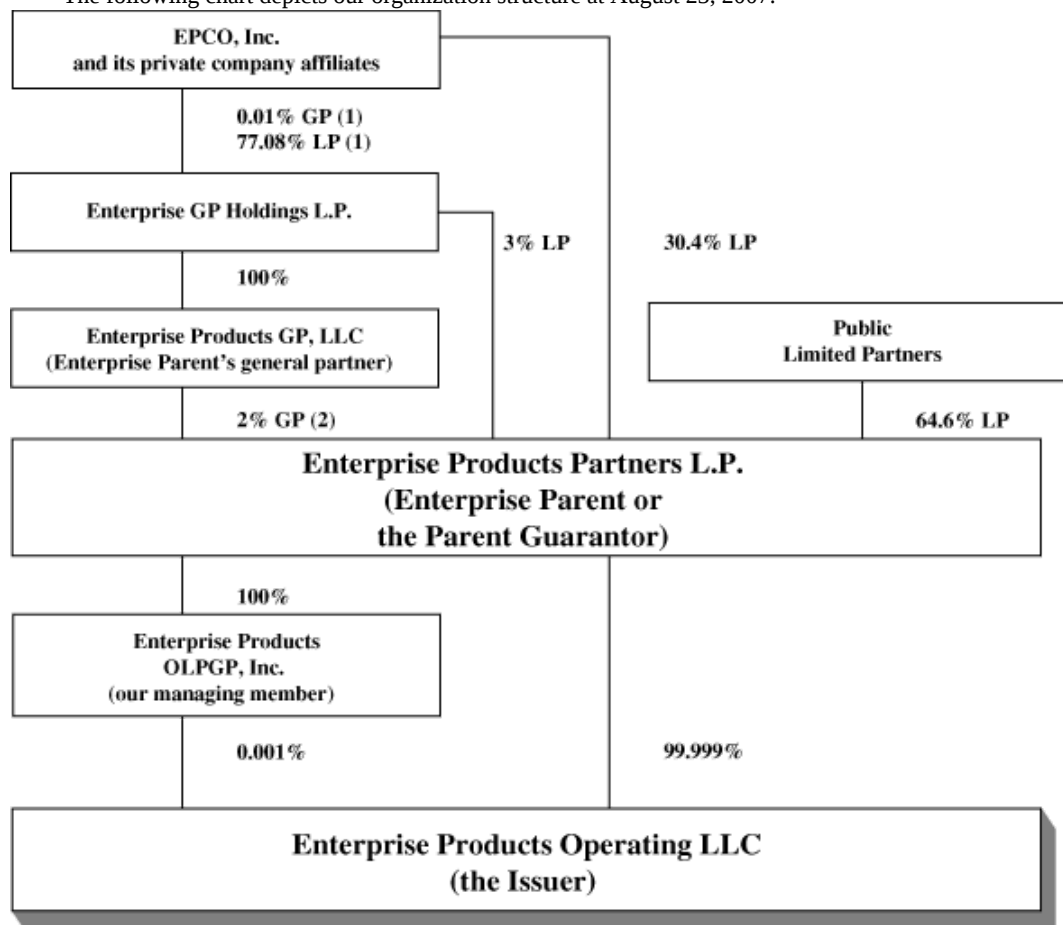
The following chart depicts our organization structure at August 23, 2007:

EPCO, Inc.
and its private company affiliates

0.01% GP (1)
77.08% LP (1)

Enterprise GP Holdings L.P.

3% LP

30.4% LP

100%

Enterprise Products GP, LLC
(Enterprise Parent's general partner)

Public
Limited Partners

2% GP (2)

64.6% LP

Enterprise Products Partners L.P.
(Enterprise Parent or
the Parent Guarantor)

100%

Enterprise Products
OLPGP, Inc.
(our managing member)

0.001%

99.999%

Enterprise Products Operating LLC
(the Issuer)